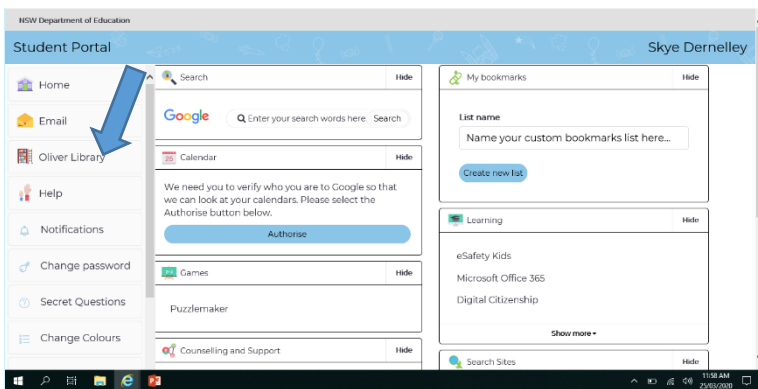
NSW Department of Education

Student Portal

Skye Dernelley

Home

Email

Oliver Library

Help

Notifications

Change password

Secret Questions

Change Colours

Search

Hide

Google

Enter your search words here

Search

Calendar

Hide

26

We need you to verify who you are to Google so that we can look at your calendars. Please select the Authorise button below.

Authorise

Games

Hide

Puzzlemaker

Counselling and Support

Hide

My bookmarks

Hide

List name

Name your custom bookmarks list here...

Create new list

Learning

Hide

eSafety Kids

Microsoft Office 365

Digital Citizenship

Show more

Search Sites

Hide

11:58 AM
25/03/2020